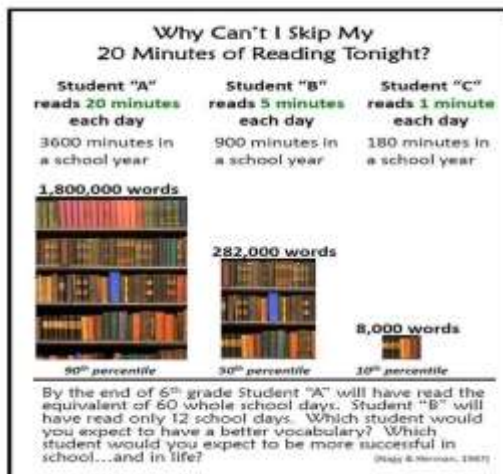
Why Can't I Skip My
20 Minutes of Reading Tonight?

Student "A" reads 20 minutes each day

3600 minutes in a school year

Student "B" reads 5 minutes each day

900 minutes in a school year

Student "C" reads 1 minute each day

180 minutes in a school year

1,800,000 words

282,000 words

8,000 words

$90^{th}$ percentile

$50^{th}$ percentile

$10^{th}$ percentile

By the end of $6^{th}$ grade Student "A" will have read the equivalent of 60 whole school days. Student "B" will have read only 12 school days. Which student would you expect to have a better vocabulary? Which student would you expect to be more successful in school…and in life?

(Nagy & Herman, 1987)